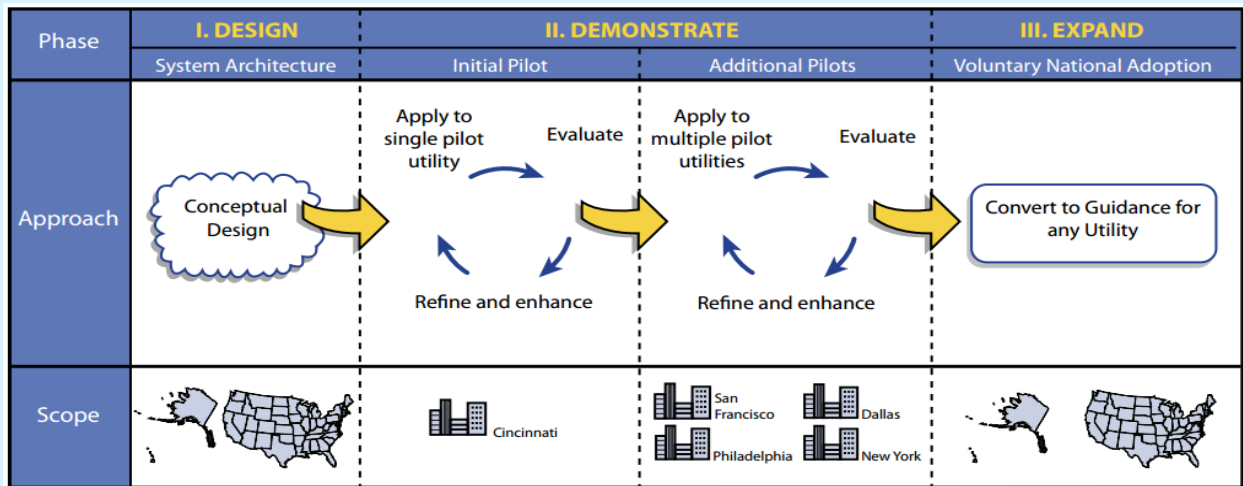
| Phase | I. DESIGN | II. DEMONSTRATE | | III. EXPAND |
|---|---|---|---|---|
| | System Architecture | Initial Pilot | Additional Pilots | Voluntary National Adoption |
| Approach | Conceptual Design | Apply to single pilot utility; Evaluate; Refine and enhance | Apply to multiple pilot utilities; Evaluate; Refine and enhance | Convert to Guidance for any Utility |
| Scope | | Cincinnati | San Francisco; Dallas; Philadelphia; New York | |